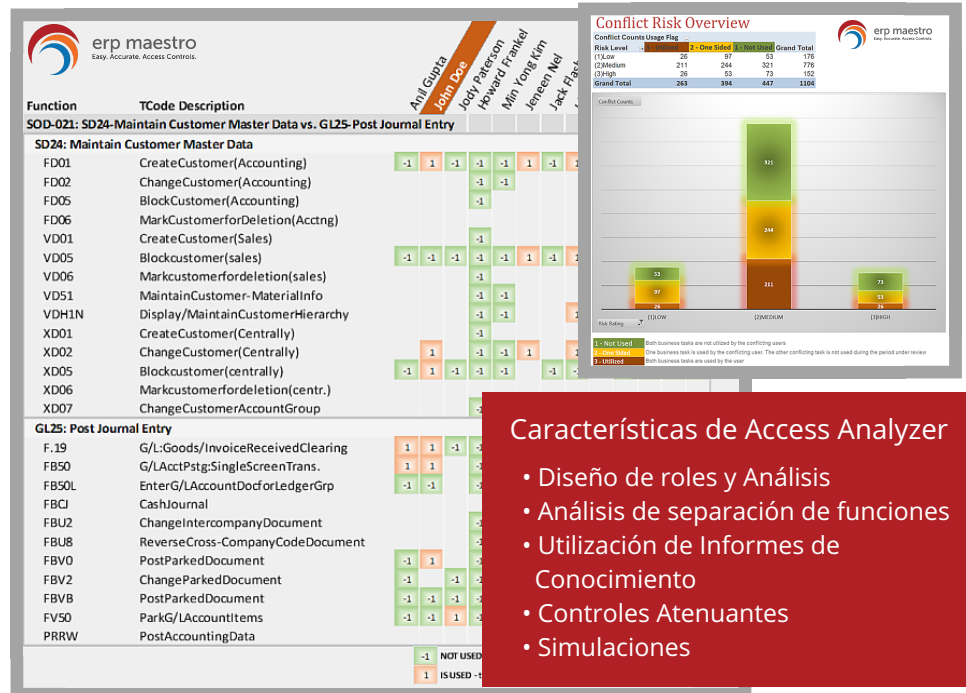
erp maestro
Easy. Accurate. Access Controls.

Anil Gupta
John Doe
Jody Paterson
Howard Frankel
Min Yong Kim
Jeneen Nel
Jack Flat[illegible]

| Function | TCode Description |
|---|---|
| SOD-021: SD24-Maintain Customer Master Data vs. GL25-Post Journal Entry | |
| SD24: Maintain Customer Master Data | |
| FD01 | CreateCustomer(Accounting) | -1 | 1 | -1 | -1 | -1 | 1 | -1 | 1 |
| FD02 | ChangeCustomer(Accounting) | -1 | -1 |
| FD05 | BlockCustomer(Accounting) | -1 |
| FD06 | MarkCustomerforDeletion(Acctng) |
| VD01 | CreateCustomer(Sales) | -1 |
| VD05 | Blockcustomer(sales) | -1 | -1 | -1 | -1 | -1 | 1 | -1 | 1 |
| VD06 | Markcustomerfordeletion(sales) | -1 |
| VD51 | MaintainCustomer-MaterialInfo | -1 | -1 |
| VDH1N | Display/MaintainCustomerHierarchy | -1 | -1 | 1 |
| XD01 | CreateCustomer(Centrally) | -1 |
| XD02 | ChangeCustomer(Centrally) | 1 | -1 | -1 | 1 | 1 |
| XD05 | Blockcustomer(centrally) | -1 | 1 | -1 | -1 | -1 | -1 | -1 |
| XD06 | Markcustomerfordeletion(centr.) |
| XD07 | ChangeCustomerAccountGroup |
| GL25: Post Journal Entry | |
| F.19 | G/L:Goods/InvoiceReceivedClearing | 1 | 1 | -1 |
| FB50 | G/LAcctPstg:SingleScreenTrans. | 1 | 1 |
| FB50L | EnterG/LAccountDocforLedgerGrp | -1 | -1 |
| FBCJ | CashJournal |
| FBU2 | ChangeIntercompanyDocument |
| FBU8 | ReverseCross-CompanyCodeDocument |
| FBV0 | PostParkedDocument | -1 | 1 |
| FBV2 | ChangeParkedDocument | -1 | -1 |
| FBVB | PostParkedDocument | -1 | -1 | -1 |
| FV50 | ParkG/LAccountItems | -1 | -1 | 1 |
| PRRW | PostAccountingData |

-1 NOT USED
1 IS USED - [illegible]

Conflict Risk Overview
erp maestro
Easy. Accurate. Access Controls.

Conflict Counts Usage Flag

| Risk Level | 3 - Utilized | 2 - One Sided | 1 - Not Used | Grand Total |
|---|---|---|---|---|
| (1)Low | 26 | 97 | 53 | 176 |
| (2)Medium | 211 | 244 | 321 | 776 |
| (3)High | 26 | 53 | 73 | 152 |
| Grand Total | 263 | 394 | 447 | 1104 |

Conflict Counts
921
244
211
53
97
26
73
53
26
Risk Rating
(1)LOW
(2)MEDIUM
(3)HIGH
1 - Not Used Both business tasks are not utilized by the conflicting users
2 - One Sided One business task is used by the conflicting user. The other conflicting task is not used during the period under review
3 - Utilized Both business tasks are used by the user

Características de Access Analyzer
• Diseño de roles y Análisis
• Análisis de separación de funciones
• Utilización de Informes de Conocimiento
• Controles Atenuantes
• Simulaciones